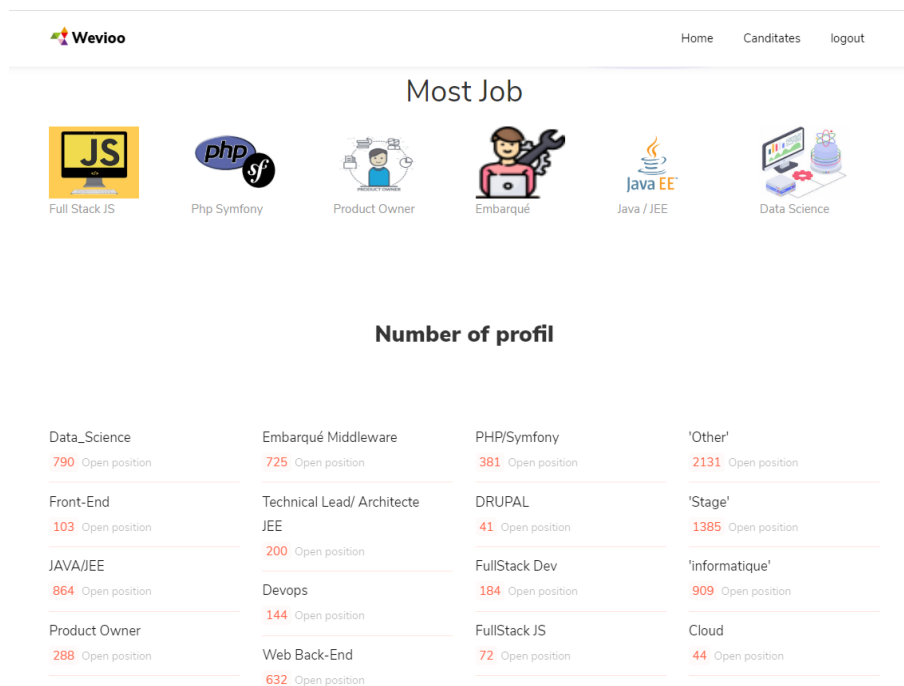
Wevioo

Home Canditates logout

Most Job

JS
Full Stack JS

php
Php Symfony

PRODUCT OWNER
Product Owner

Embarqué

Java EE
Java / JEE

Data Science

Number of profil

Data_Science
790 Open position

Front-End
103 Open position

JAVA/JEE
864 Open position

Product Owner
288 Open position

Embarqué Middleware
725 Open position

Technical Lead/ Architecte JEE
200 Open position

Devops
144 Open position

Web Back-End
632 Open position

PHP/Symfony
381 Open position

DRUPAL
41 Open position

FullStack Dev
184 Open position

FullStack JS
72 Open position

'Other'
2131 Open position

'Stage'
1385 Open position

'informatique'
909 Open position

Cloud
44 Open position